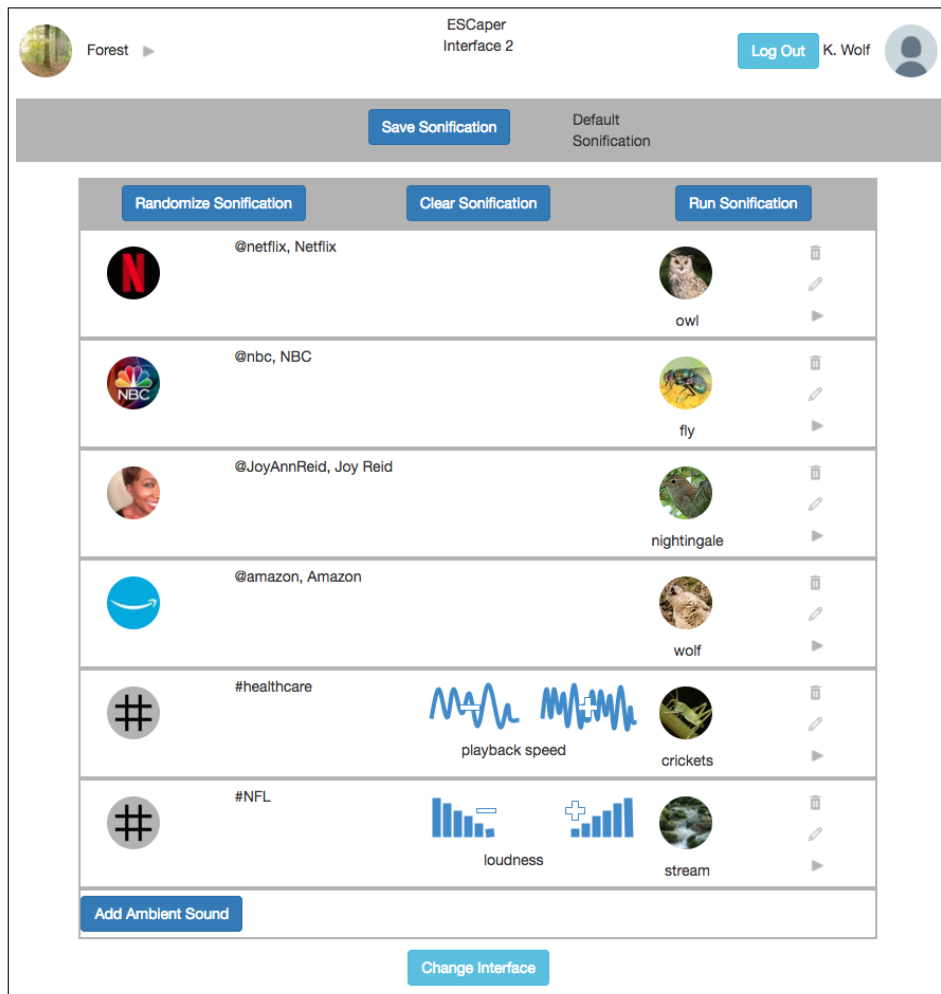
Forest

ESCaper
Interface 2

Log Out K. Wolf

Save Sonification

Default
Sonification

Randomize Sonification

Clear Sonification

Run Sonification

@netflix, Netflix

owl

NBC

@nbc, NBC

fly

@JoyAnnReid, Joy Reid

nightingale

@amazon, Amazon

wolf

#healthcare

playback speed

crickets

#NFL

loudness

stream

Add Ambient Sound

Change Interface